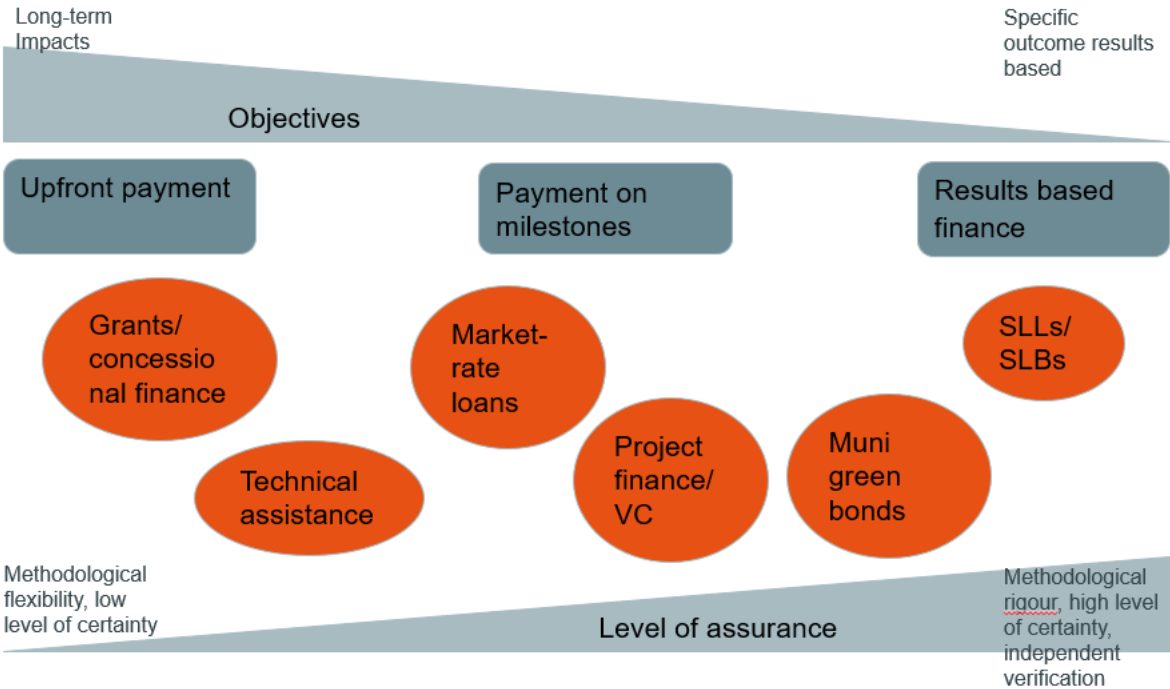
Long-term Impacts

Specific outcome results based

Objectives

Upfront payment

Payment on milestones

Results based finance

Grants/ concessional finance

Market-rate loans

SLLs/ SLBs

Technical assistance

Project finance/ VC

Muni green bonds

Methodological flexibility, low level of certainty

Level of assurance

Methodological rigour, high level of certainty, independent verification